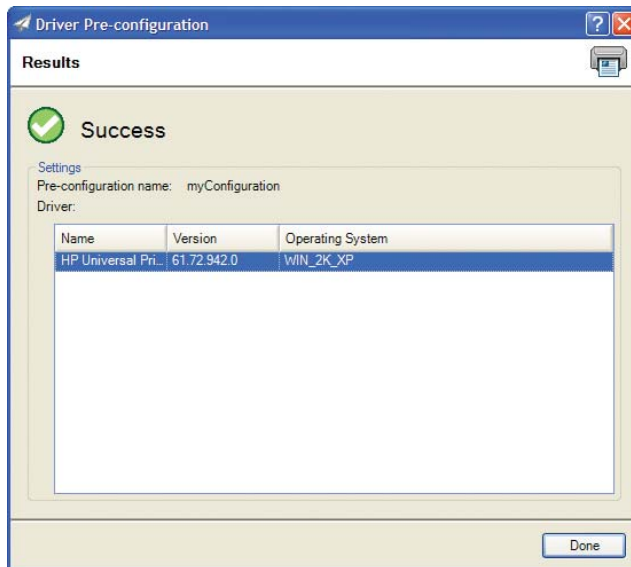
Driver Pre-configuration

Results

Success

Settings
Pre-configuration name: myConfiguration
Driver:

| Name | Version | Operating System |
|---|---|---|
| HP Universal Pri... | 61.72.942.0 | WIN_2K_XP |

Done